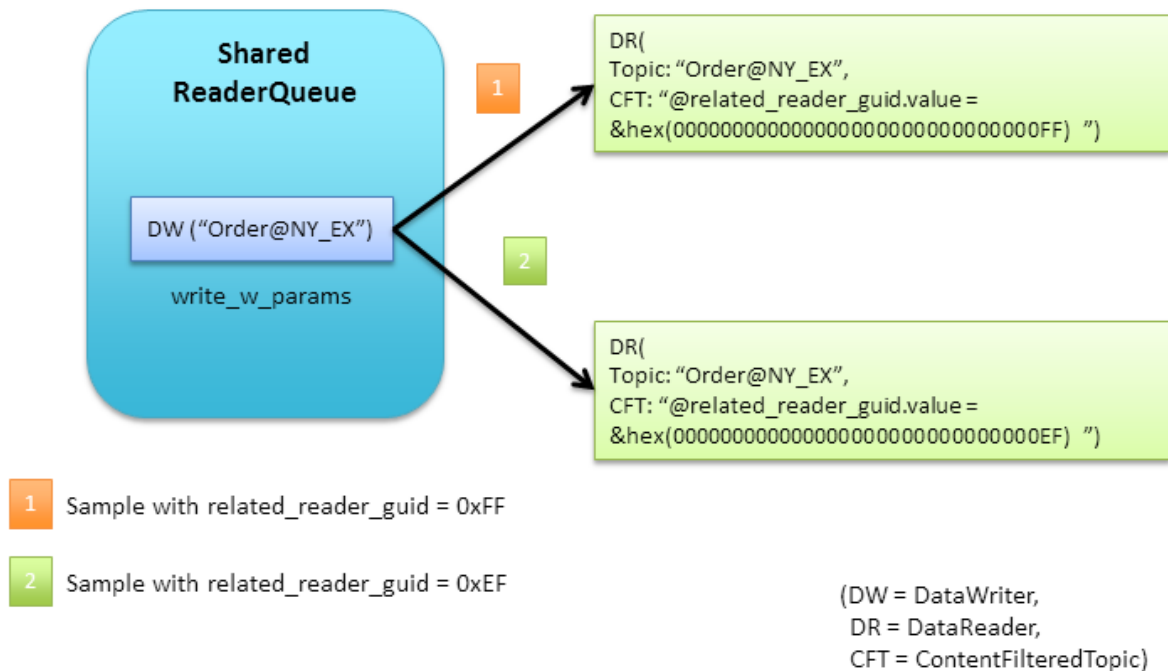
Shared ReaderQueue

DW (“Order@NY_EX”)

write_w_params

1

DR(
Topic: “Order@NY_EX”,
CFT: “@related_reader_guid.value = &hex(000000000000000000000000000000FF) ”)

2

DR(
Topic: “Order@NY_EX”,
CFT: “@related_reader_guid.value = &hex(000000000000000000000000000000EF) ”)

1 Sample with related_reader_guid = 0xFF

2 Sample with related_reader_guid = 0xEF

(DW = DataWriter,
DR = DataReader,
CFT = ContentFilteredTopic)